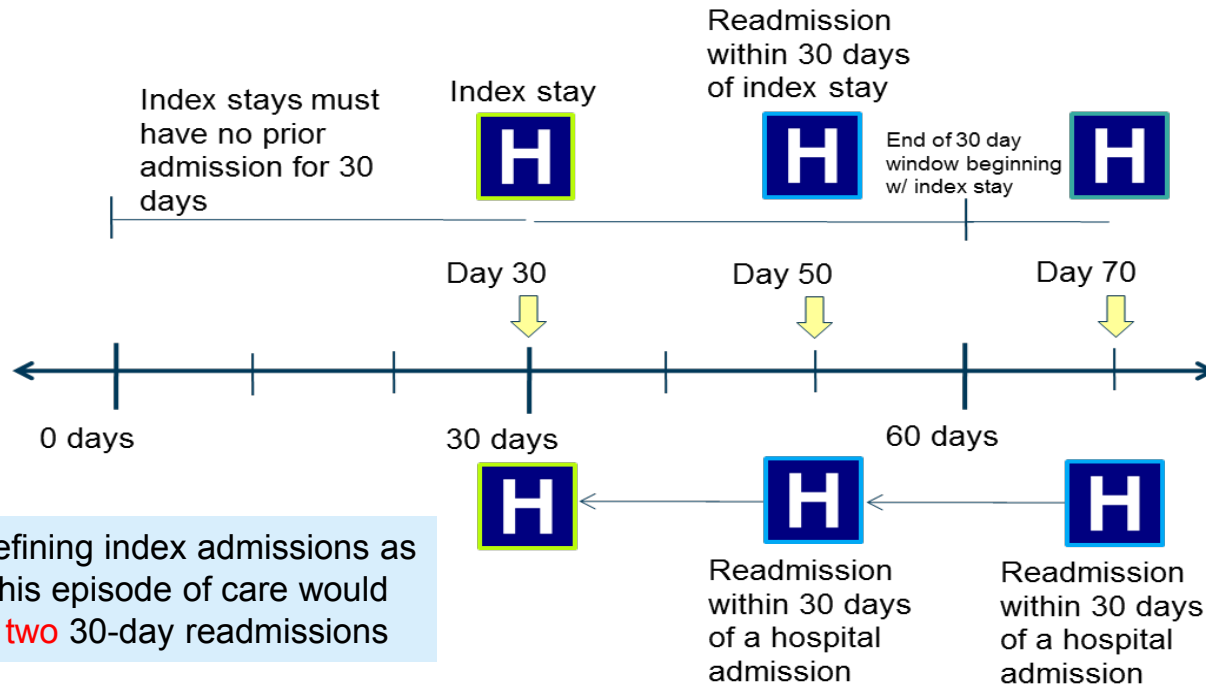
Index stays must have no prior admission for 30 days

Index stay

H

Readmission within 30 days of index stay

H

End of 30 day window beginning w/ index stay

H

Day 30

Day 50

Day 70

0 days

30 days

60 days

H

H

H

efining index admissions as his episode of care would two 30-day readmissions

Readmission within 30 days of a hospital admission

Readmission within 30 days of a hospital admission